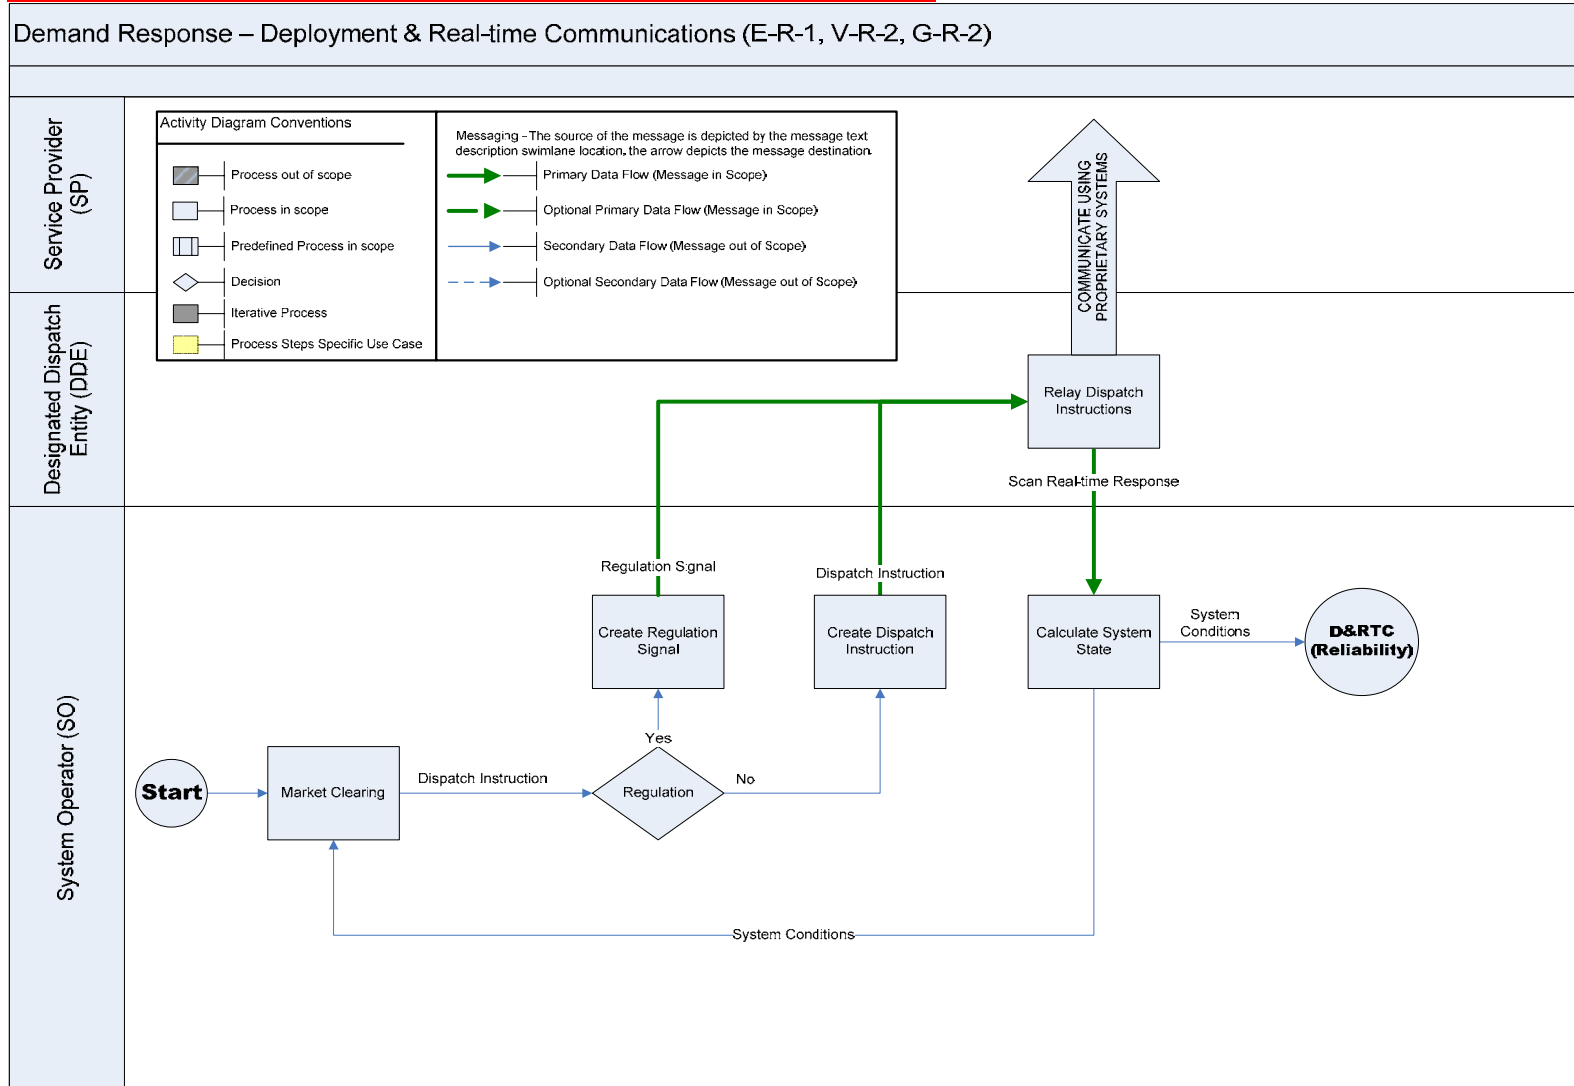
Demand Response – Deployment & Real-time Communications (E-R-1, V-R-2, G-R-2)

Service Provider (SP)

Designated Dispatch Entity (DDE)

System Operator (SO)

Activity Diagram Conventions

Process out of scope

Process in scope

Predefined Process in scope

Decision

Iterative Process

Process Steps Specific Use Case

Messaging – The source of the message is depicted by the message text description swimlane location, the arrow depicts the message destination.

Primary Data Flow (Message in Scope)

Optional Primary Data Flow (Message in Scope)

Secondary Data Flow (Message out of Scope)

Optional Secondary Data Flow (Message out of Scope)

COMMUNICATE USING PROPRIETARY SYSTEMS

Relay Dispatch Instructions

Scan Real-time Response

Regulation Signal

Dispatch Instruction

Create Regulation Signal

Create Dispatch Instruction

Calculate System State

System Conditions

D&RTC (Reliability)

Yes

Start

Market Clearing

Dispatch Instruction

Regulation

No

System Conditions